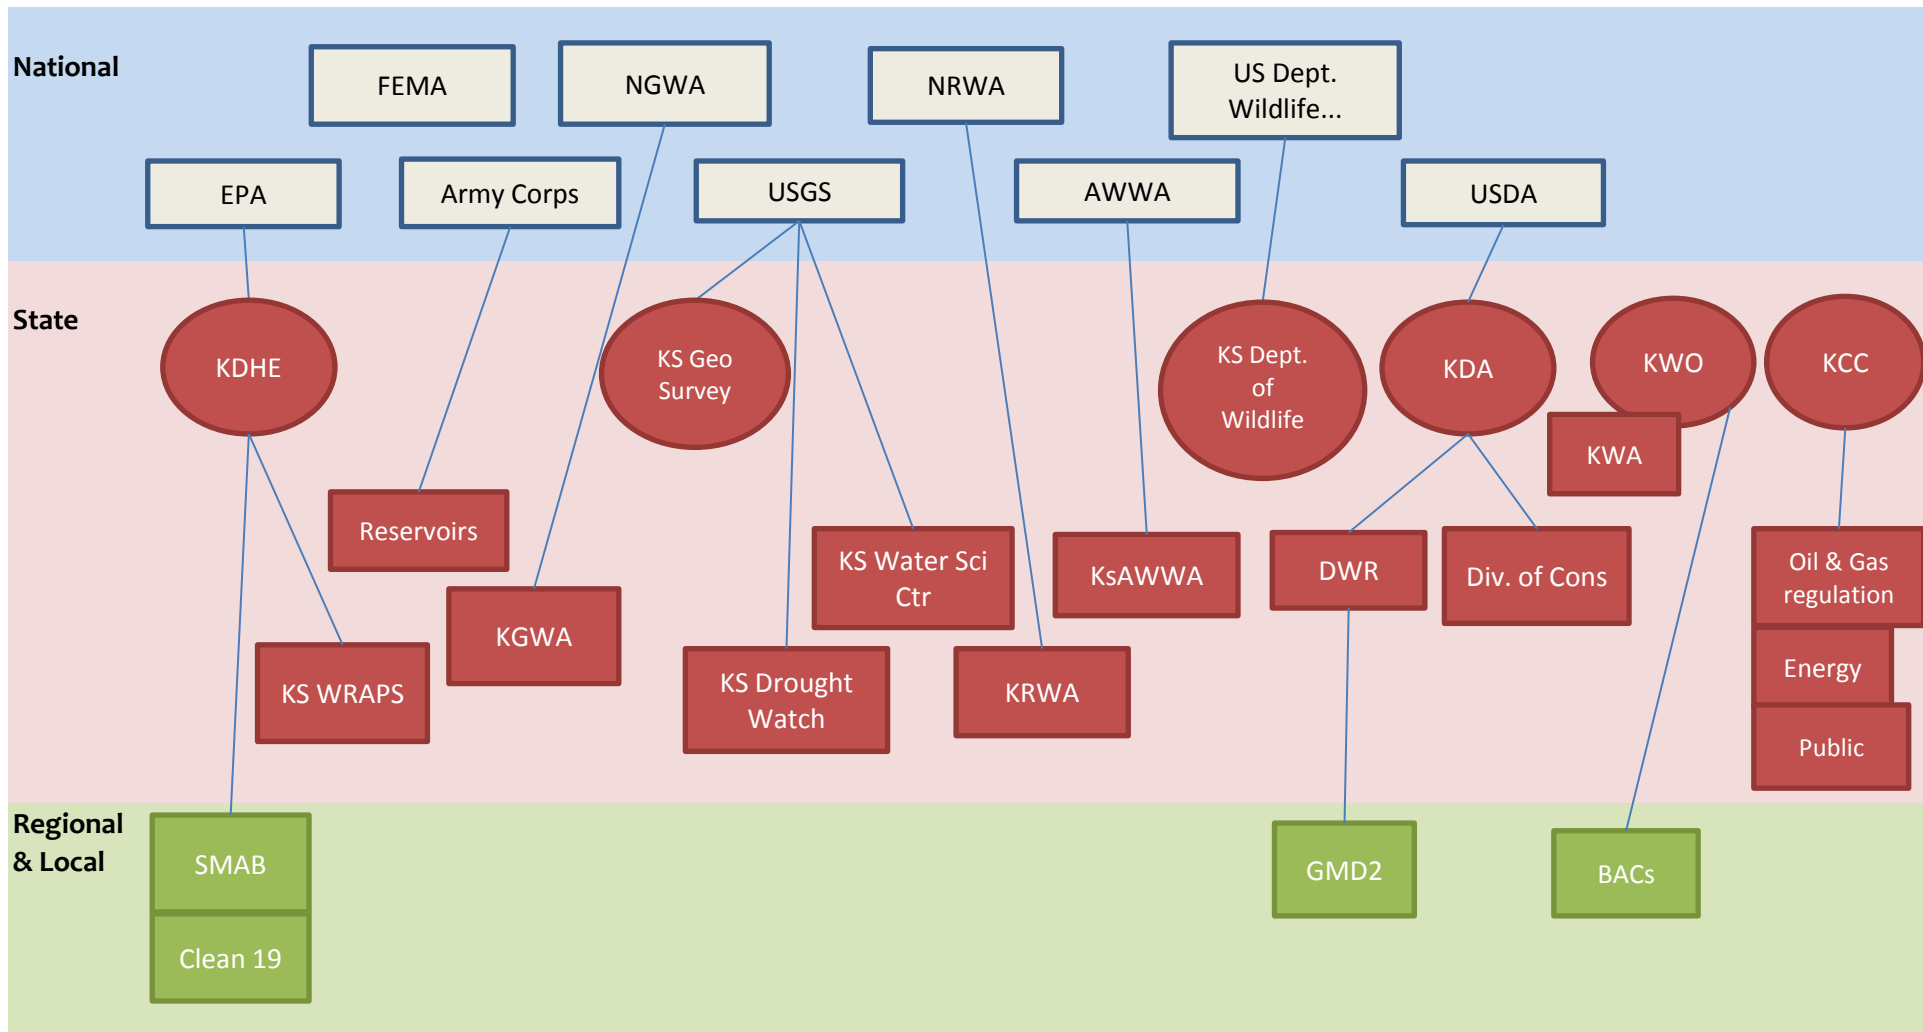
National

FEMA

NGWA

NRWA

US Dept. Wildlife...

EPA

Army Corps

USGS

AWWA

USDA

State

KDHE

KS Geo Survey

KS Dept. of Wildlife

KDA

KWO

KCC

KWA

Reservoirs

KS Water Sci Ctr

KsAWWA

DWR

Div. of Cons

Oil & Gas regulation

KGWA

Energy

KS WRAPS

KS Drought Watch

KRWA

Public

Regional & Local

SMAB

Clean 19

GMD2

BACs